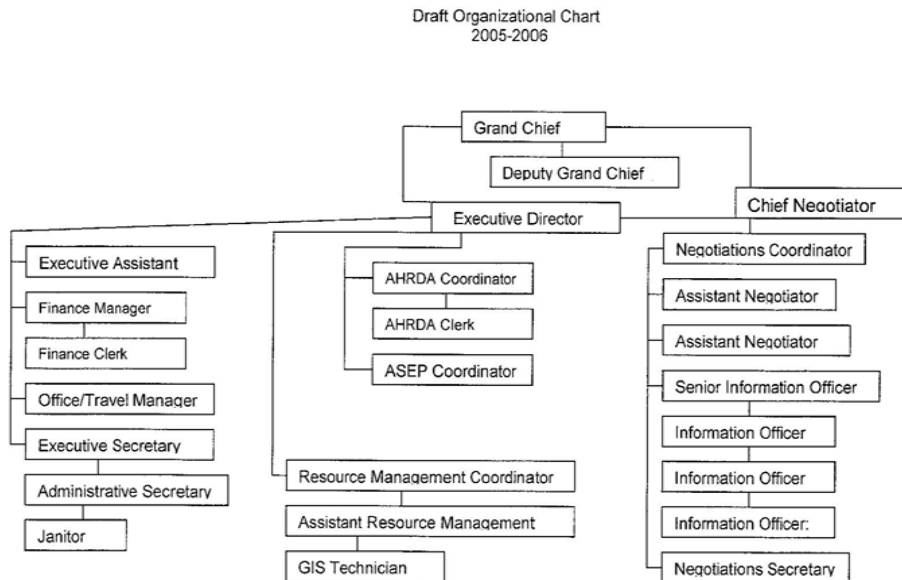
Draft Organizational Chart
2005-2006

Grand Chief

Deputy Grand Chief

Executive Director

Chief Negotiator

Executive Assistant

Finance Manager

Finance Clerk

Office/Travel Manager

Executive Secretary

Administrative Secretary

Janitor

AHRDA Coordinator

AHRDA Clerk

ASEP Coordinator

Resource Management Coordinator

Assistant Resource Management

GIS Technician

Negotiations Coordinator

Assistant Negotiator

Assistant Negotiator

Senior Information Officer

Information Officer

Information Officer

Information Officer:

Negotiations Secretary